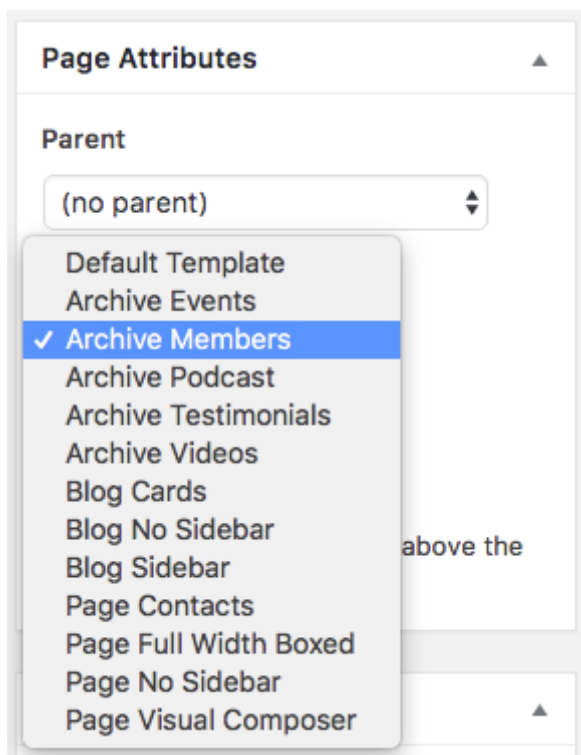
Page Attributes

Parent

(no parent)

Default Template
Archive Events
✓ Archive Members
Archive Podcast
Archive Testimonials
Archive Videos
Blog Cards
Blog No Sidebar
Blog Sidebar
Page Contacts
Page Full Width Boxed
Page No Sidebar
Page Visual Composer

above the